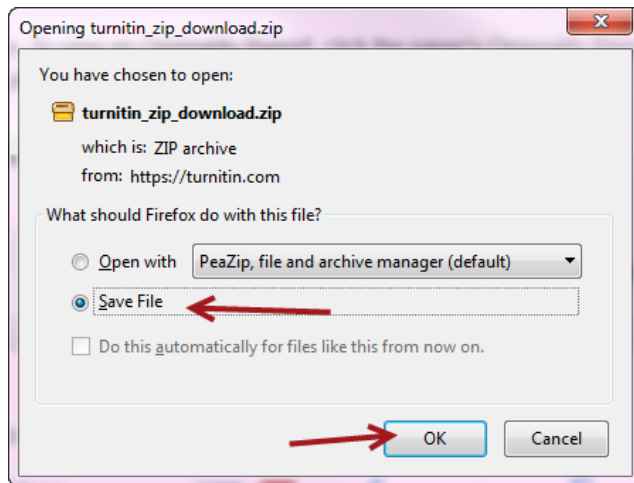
Opening turnitin_zip_download.zip

You have chosen to open:

turnitin_zip_download.zip

which is: ZIP archive

from: https://turnitin.com

What should Firefox do with this file?

Open with PeaZip, file and archive manager (default)

Save File

Do this automatically for files like this from now on.

OK

Cancel